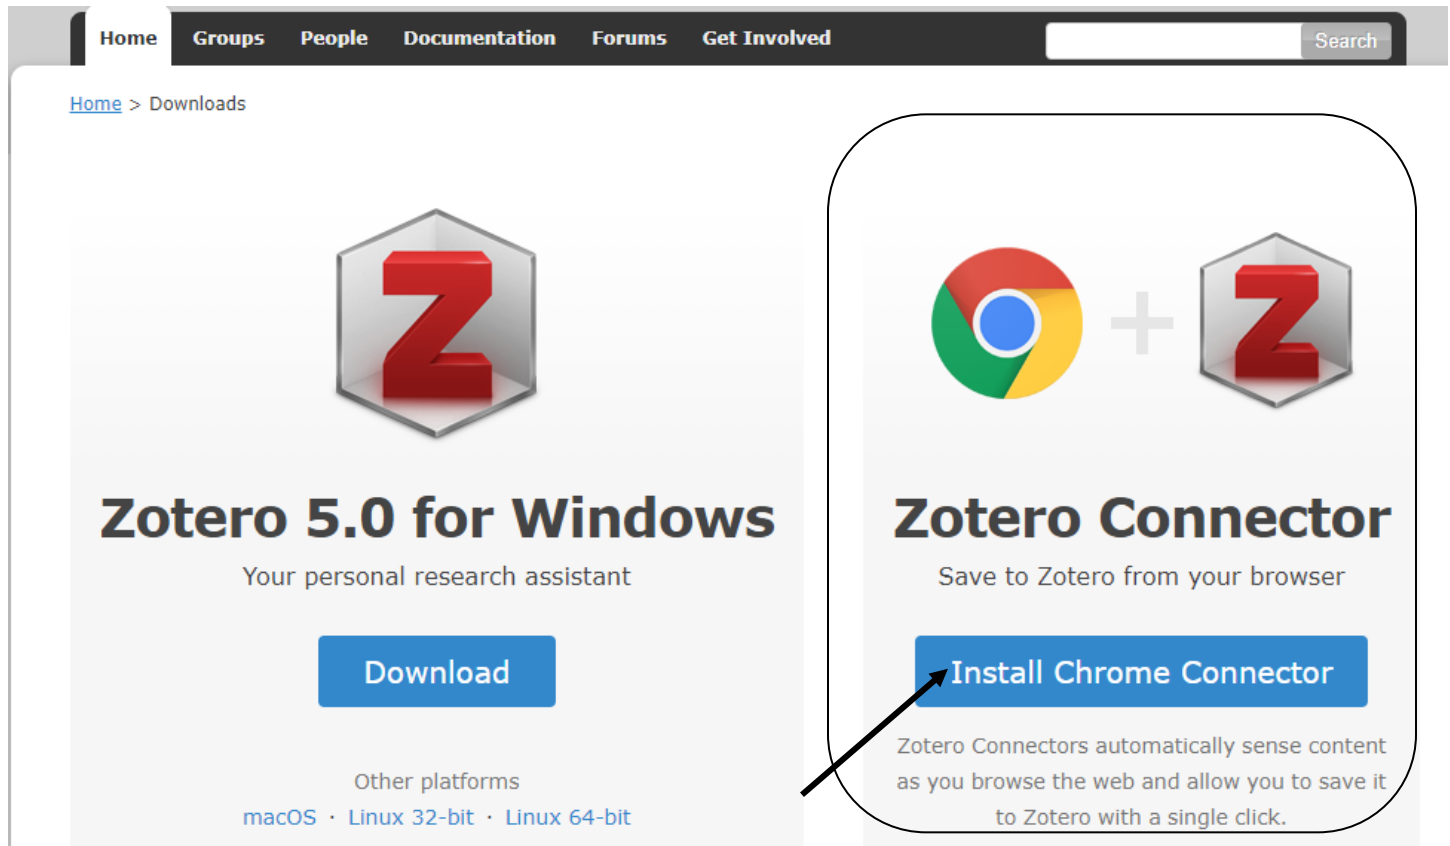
Home Groups People Documentation Forums Get Involved

Search

Home > Downloads

Zotero 5.0 for Windows

Your personal research assistant

Download

Other platforms

macOS · Linux 32-bit · Linux 64-bit

+

Zotero Connector

Save to Zotero from your browser

Install Chrome Connector

Zotero Connectors automatically sense content as you browse the web and allow you to save it to Zotero with a single click.